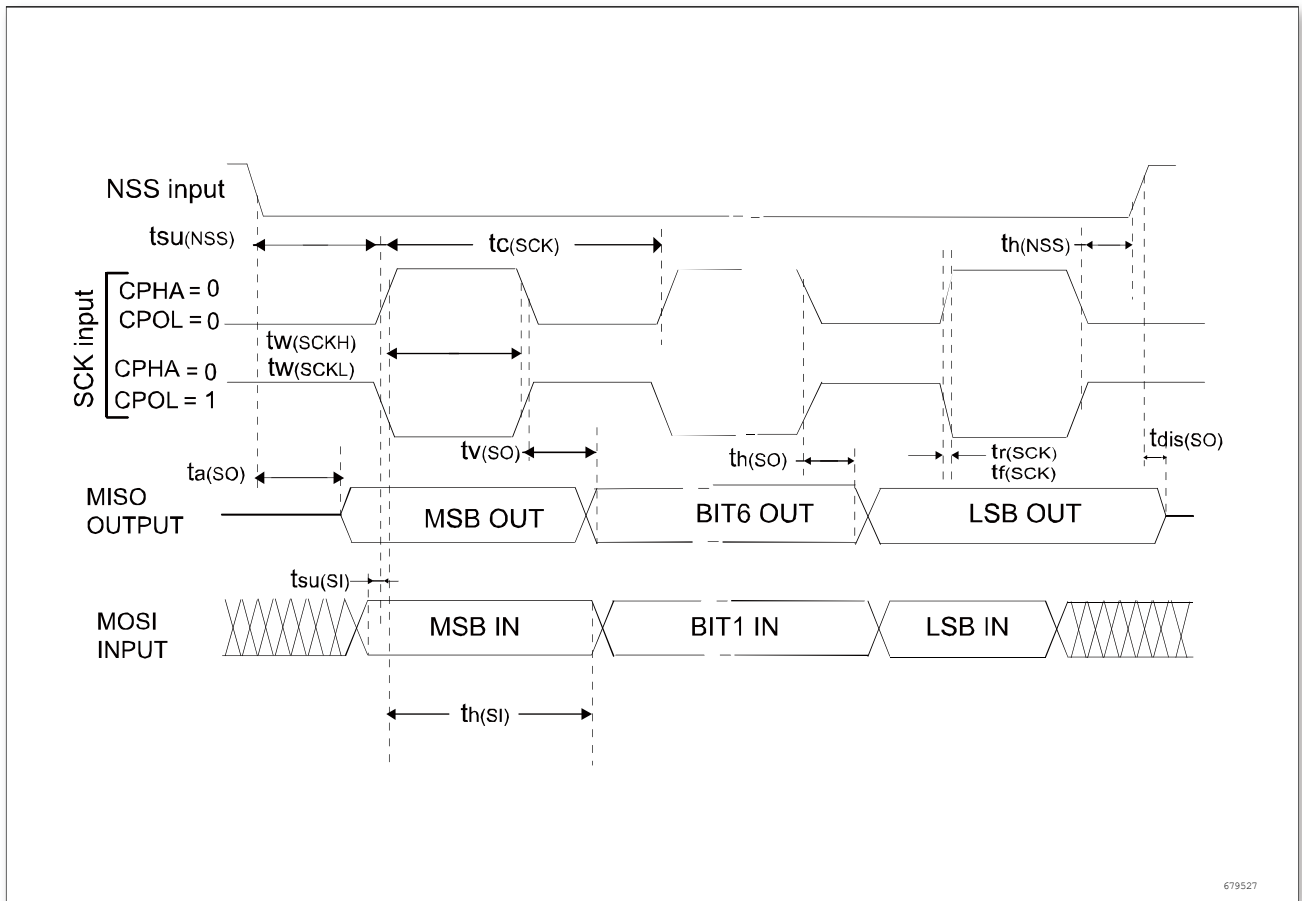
NSS input

$t_{su(NSS)}$

$t_{c(SCK)}$

$t_{h(NSS)}$

SCK input

CPHA = 0
CPOL = 0

$t_{w(SCKH)}$
$t_{w(SCKL)}$

CPHA = 0
CPOL = 1

$t_{v(SO)}$

$t_{h(SO)}$

$t_{r(SCK)}$
$t_{f(SCK)}$

$t_{dis(SO)}$

$t_{a(SO)}$

MISO OUTPUT

MSB OUT

BIT6 OUT

LSB OUT

$t_{su(SI)}$

MOSI INPUT

MSB IN

BIT1 IN

LSB IN

$t_{h(SI)}$

679527